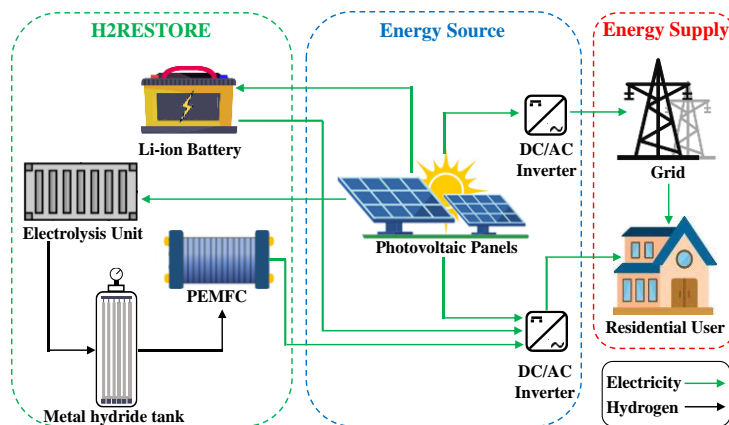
H2RESTORE

Energy Source

Energy Supply

Li-ion Battery

DC/AC Inverter

Grid

Electrolysis Unit

Photovoltaic Panels

PEMFC

Residential User

DC/AC Inverter

Metal hydride tank

Electricity
Hydrogen